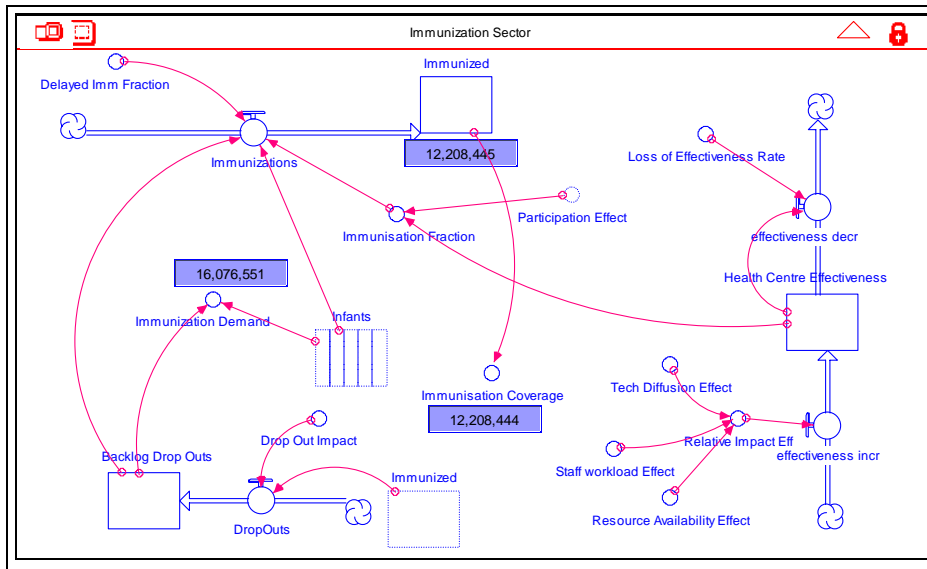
Immunization Sector

Delayed Imm Fraction

Immunized

12,208,445

Immunizations

Loss of Effectiveness Rate

Participation Effect

Immunisation Fraction

effectiveness decr

16,076,551

Health Centre Effectiveness

Immunization Demand

Infants

Immunisation Coverage

Tech Diffusion Effect

12,208,444

Drop Out Impact

Relative Impact Eff

Backlog Drop Outs

effectiveness incr

Staff workload Effect

Immunized

DropOuts

Resource Availability Effect